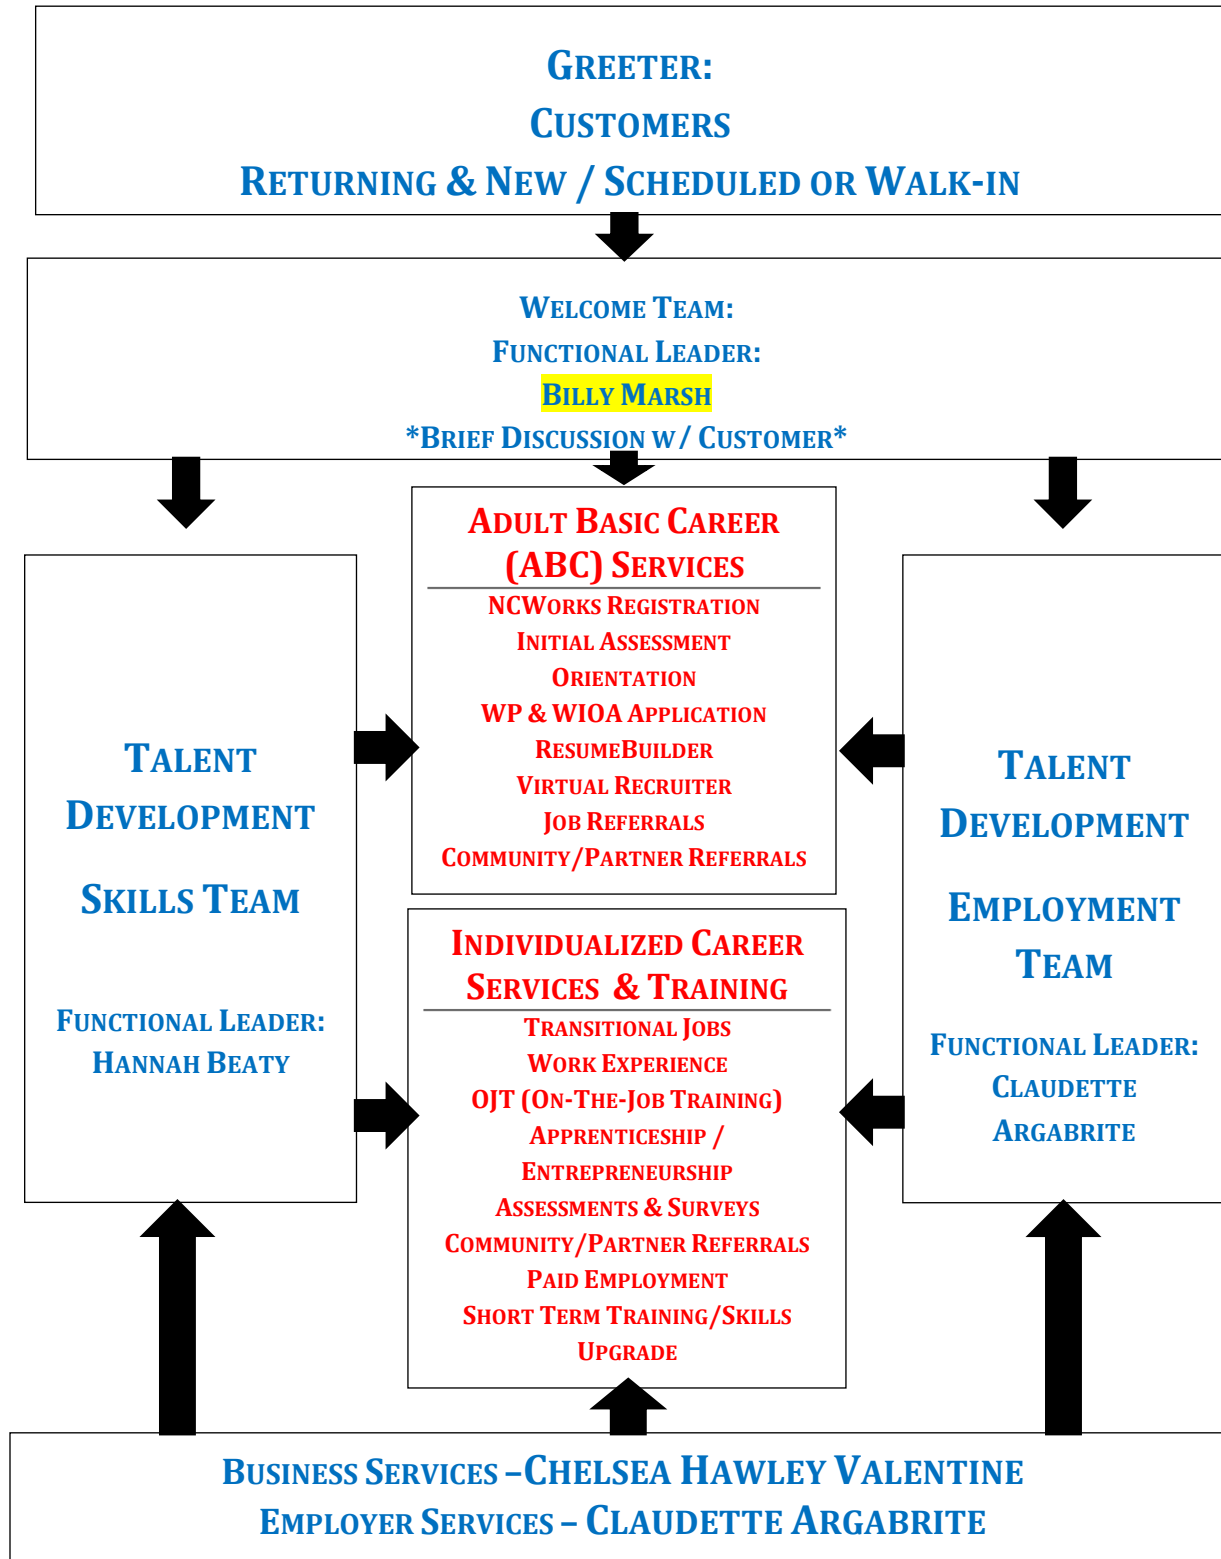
Greeter:
Customers
Returning & New / Scheduled or Walk-in

Welcome Team:
Functional Leader:
Billy Marsh
*Brief Discussion w/ Customer*

Talent Development Skills Team

Functional Leader:
Hannah Beaty

Adult Basic Career (ABC) Services

NCWorks Registration
Initial Assessment
Orientation
WP & WIOA Application
ResumeBuilder
Virtual Recruiter
Job Referrals
Community/Partner Referrals

Individualized Career Services & Training

Transitional Jobs
Work Experience
OJT (On-The-Job Training)
Apprenticeship / Entrepreneurship
Assessments & Surveys
Community/Partner Referrals
Paid Employment
Short Term Training/Skills Upgrade

Talent Development Employment Team

Functional Leader:
Claudette Argabrite

Business Services –Chelsea Hawley Valentine
Employer Services – Claudette Argabrite